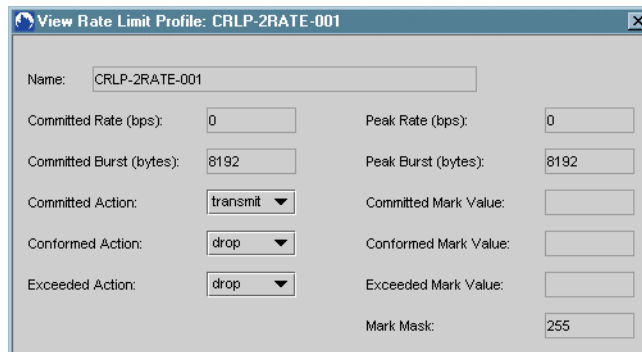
View Rate Limit Profile: CRLP-2RATE-001

Name: CRLP-2RATE-001

Committed Rate (bps): 0
Committed Burst (bytes): 8192
Committed Action: transmit
Conformed Action: drop
Exceeded Action: drop

Peak Rate (bps): 0
Peak Burst (bytes): 8192
Committed Mark Value:
Conformed Mark Value:
Exceeded Mark Value:
Mark Mask: 255